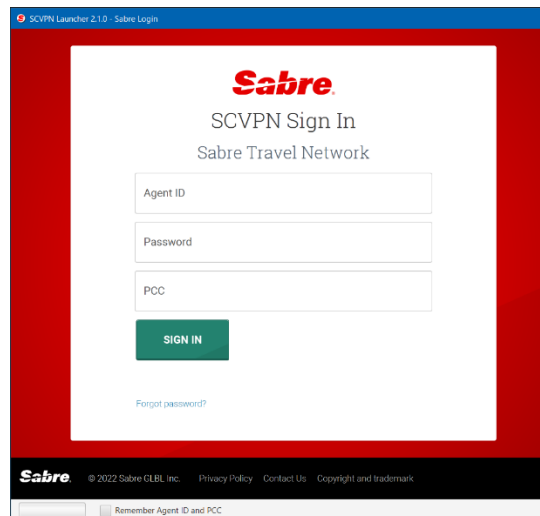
SCVPN Launcher 2.1.0 - Sabre Login

Sabre

SCVPN Sign In

Sabre Travel Network

Agent ID

Password

PCC

SIGN IN

Forgot password?

Sabre © 2022 Sabre GLBL Inc. Privacy Policy Contact Us Copyright and trademark

Remember Agent ID and PCC